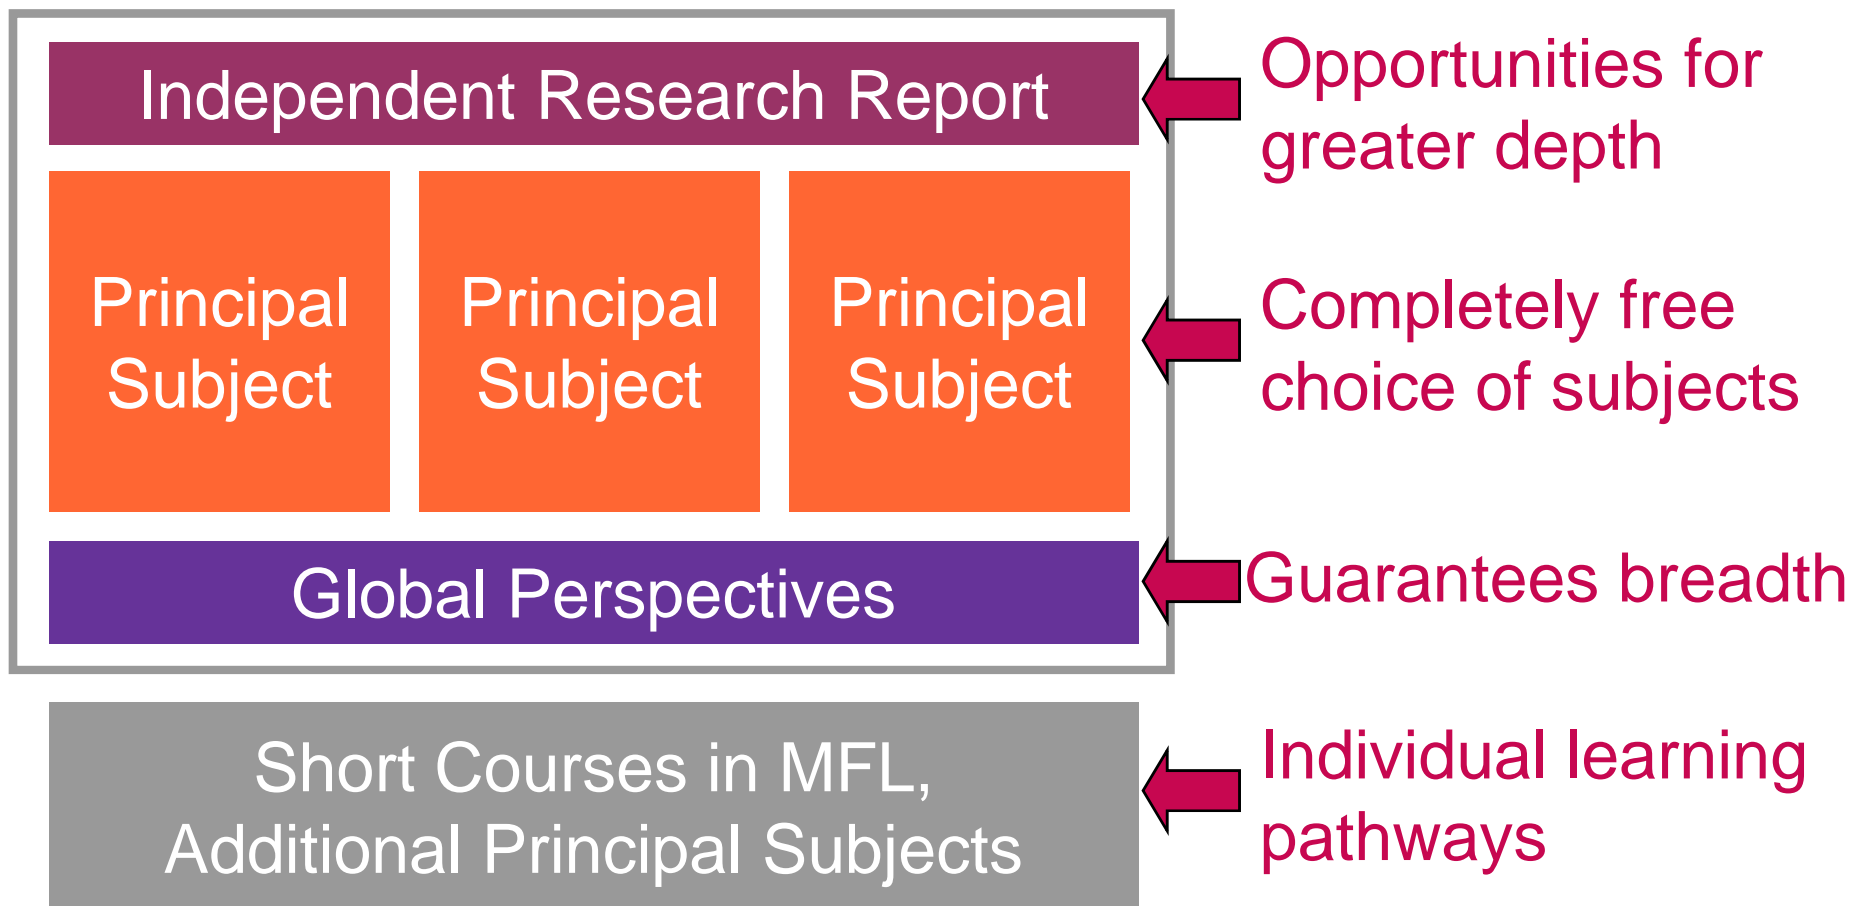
Independent Research Report

Opportunities for greater depth

Principal Subject

Principal Subject

Principal Subject

Completely free choice of subjects

Global Perspectives

Guarantees breadth

Short Courses in MFL, Additional Principal Subjects

Individual learning pathways